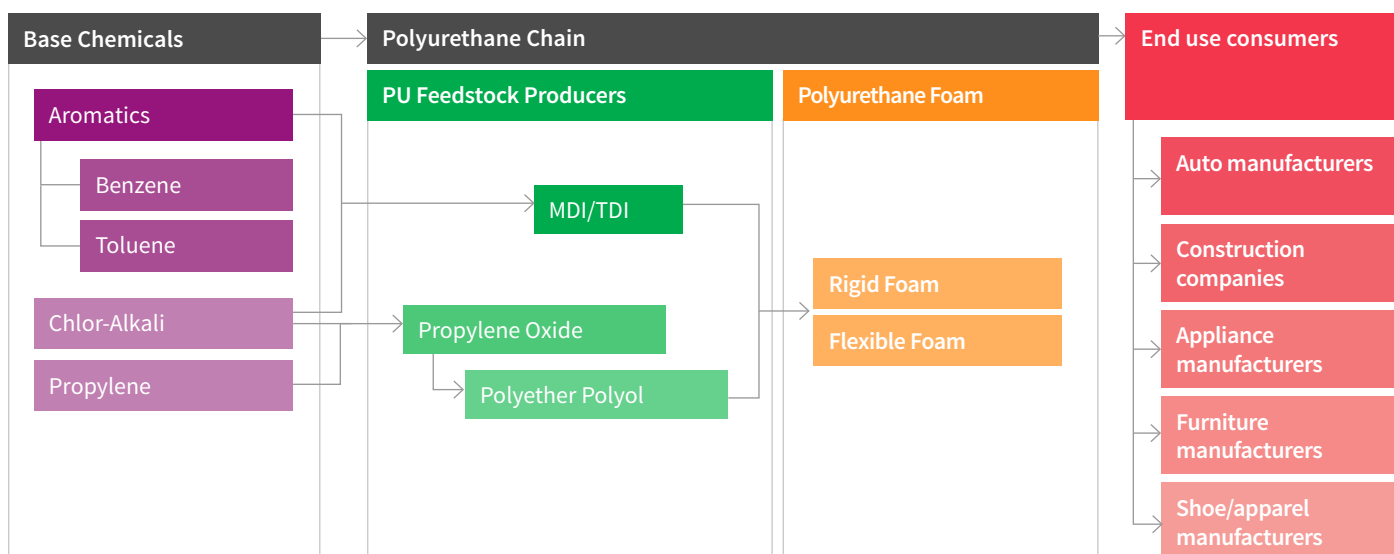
Base Chemicals

Aromatics

Benzene

Toluene

Chlor-Alkali

Propylene

Polyurethane Chain

PU Feedstock Producers

MDI/TDI

Propylene Oxide

Polyether Polyol

Polyurethane Foam

Rigid Foam

Flexible Foam

End use consumers

Auto manufacturers

Construction companies

Appliance manufacturers

Furniture manufacturers

Shoe/apparel manufacturers